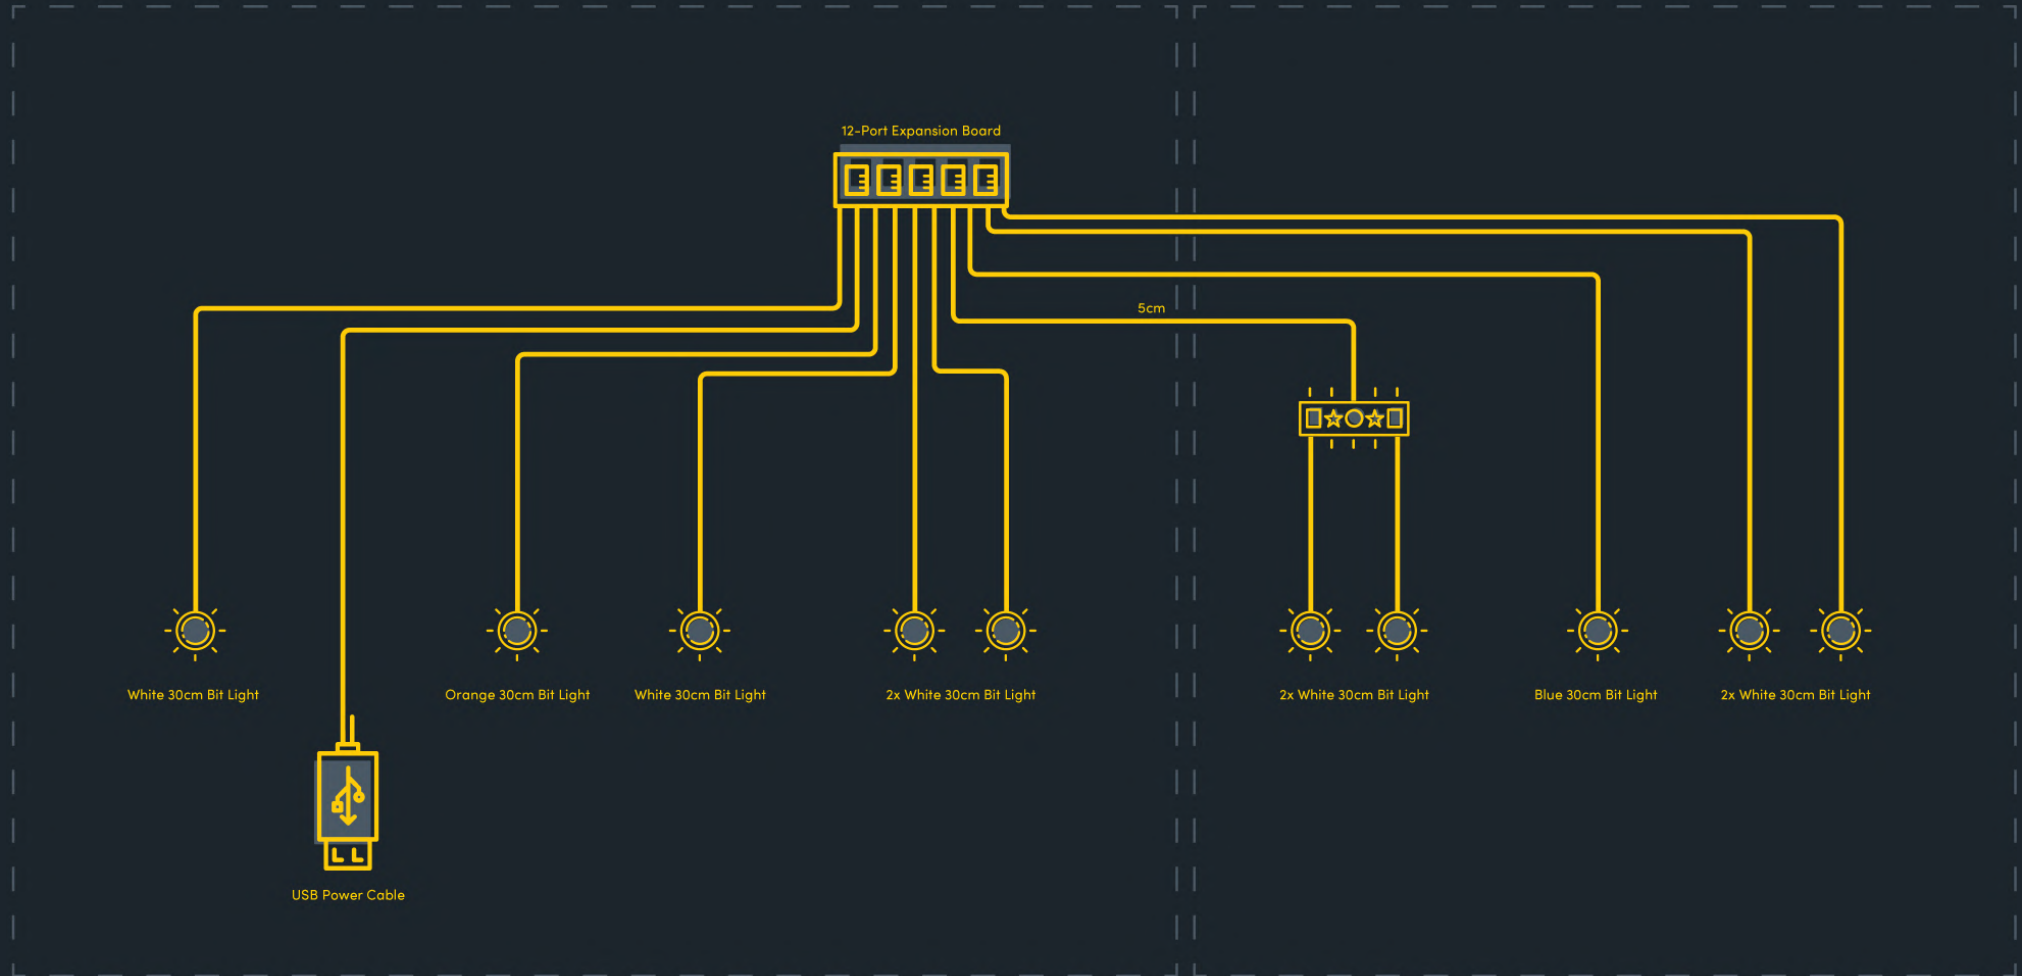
12-Port Expansion Board

5cm

White 30cm Bit Light

Orange 30cm Bit Light

White 30cm Bit Light

2x White 30cm Bit Light

2x White 30cm Bit Light

Blue 30cm Bit Light

2x White 30cm Bit Light

USB Power Cable